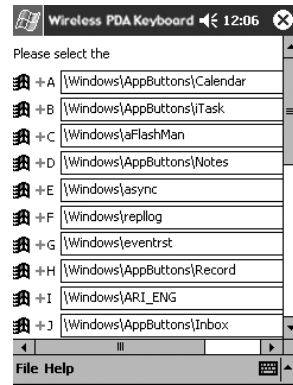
Wireless PDA Keyboard 12:06

Please select the

| | |
|---|---|
| +A | \Windows\AppButtons\Calendar |
| +B | \Windows\AppButtons\iTask |
| +C | \Windows\aFlashMan |
| +D | \Windows\AppButtons\Notes |
| +E | \Windows\async |
| +F | \Windows\repllog |
| +G | \Windows\eventrst |
| +H | \Windows\AppButtons\Record |
| +I | \Windows\ARI_ENG |
| +J | \Windows\AppButtons\Inbox |

File Help